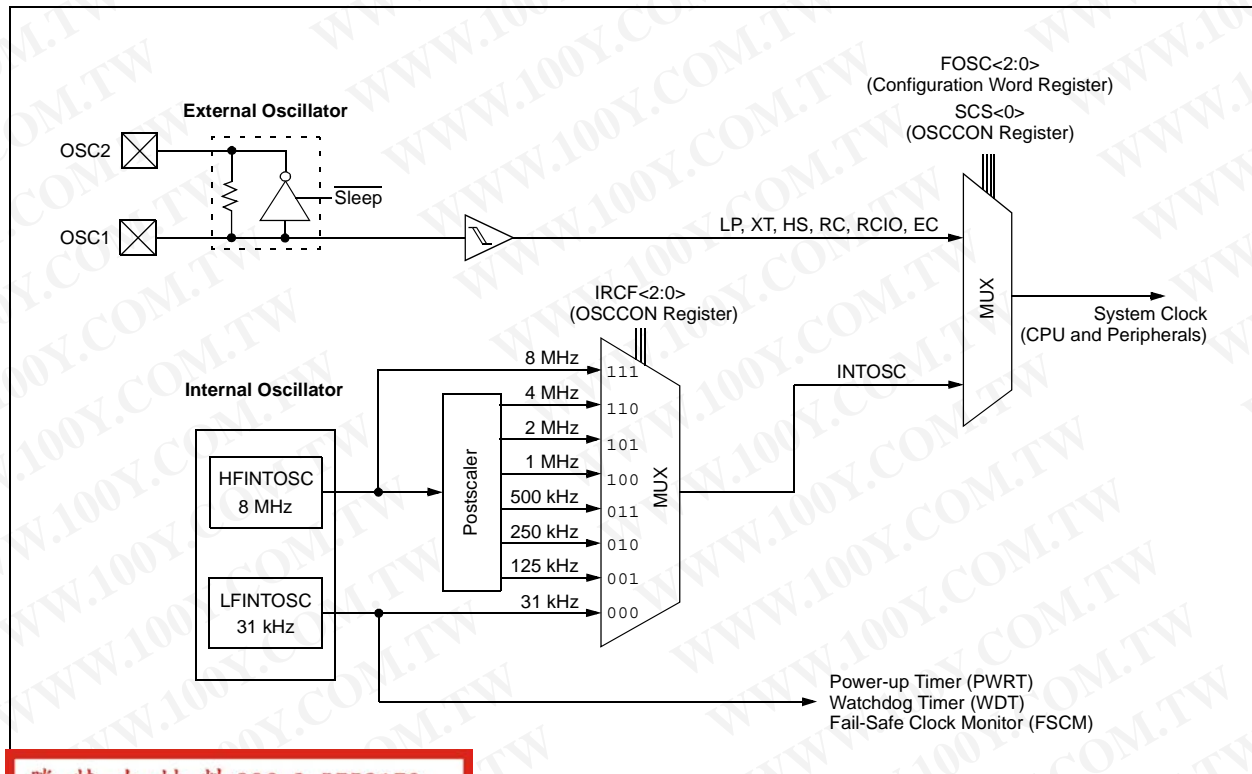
FOSC<2:0>
(Configuration Word Register)
SCS<0>
(OSCCON Register)

External Oscillator

OSC2

OSC1

$\overline{\text{Sleep}}$

LP, XT, HS, RC, RCIO, EC

MUX

System Clock
(CPU and Peripherals)

IRCF<2:0>
(OSCCON Register)

Internal Oscillator

8 MHz
4 MHz
2 MHz
1 MHz
500 kHz
250 kHz
125 kHz
31 kHz

111
110
101
100
011
010
001
000

MUX

INTOSC

HFINTOSC
8 MHz

Postscaler

LFINTOSC
31 kHz

Power-up Timer (PWRT)
Watchdog Timer (WDT)
Fail-Safe Clock Monitor (FSCM)

WWW.100Y.COM.TW

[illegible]